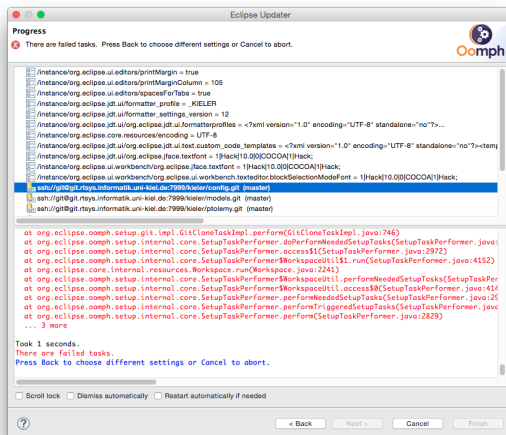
Eclipse Updater

Progress

There are failed tasks. Press Back to choose different settings or Cancel to abort.

Oomph

/instance/org.eclipse.ui.editors/printMargin = true
/instance/org.eclipse.ui.editors/printMarginColumn = 105
/instance/org.eclipse.ui.editors/spacesForTabs = true
/instance/org.eclipse.jdt.ui/formatter_profile = _KIELER
/instance/org.eclipse.jdt.ui/formatter_settings_version = 12
/instance/org.eclipse.jdt.ui/org.eclipse.jdt.ui.formatterprofiles = <?xml version="1.0" encoding="UTF-8" standalone="no"?>...
/instance/org.eclipse.core.resources/encoding = UTF-8
/instance/org.eclipse.jdt.ui/org.eclipse.jdt.ui.text.custom_code_templates = <?xml version="1.0" encoding="UTF-8" standalone="no"?><temp
/instance/org.eclipse.ui.workbench/org.eclipse.jface.textfont = 1|Hack|10.0|0|COCOA|1|Hack;
/instance/org.eclipse.ui.workbench/org.eclipse.jface.textfont = 1|Hack|10.0|0|COCOA|1|Hack;
/instance/org.eclipse.ui.workbench/org.eclipse.ui.workbench.texteditor.blockSelectionModeFont = 1|Hack|10.0|0|COCOA|1|Hack;
ssh://git@git.rtsys.informatik.uni-kiel.de:7999/kieler/config.git (master)
ssh://git@git.rtsys.informatik.uni-kiel.de:7999/kieler/models.git (master)
ssh://git@git.rtsys.informatik.uni-kiel.de:7999/kieler/ptolemy.git (master)

at org.eclipse.oomph.setup.git.impl.GitCloneTaskImpl.perform(GitCloneTaskImpl.java:746)
at org.eclipse.oomph.setup.internal.core.SetupTaskPerformer.doPerformNeededSetupTasks(SetupTaskPerformer.java:
at org.eclipse.oomph.setup.internal.core.SetupTaskPerformer.access$1(SetupTaskPerformer.java:2972)
at org.eclipse.oomph.setup.internal.core.SetupTaskPerformer$WorkspaceUtil$1.run(SetupTaskPerformer.java:4152)
at org.eclipse.core.internal.resources.Workspace.run(Workspace.java:2241)
at org.eclipse.oomph.setup.internal.core.SetupTaskPerformer$WorkspaceUtil.performNeededSetupTasks(SetupTaskPer
at org.eclipse.oomph.setup.internal.core.SetupTaskPerformer$WorkspaceUtil.access$0(SetupTaskPerformer.java:414
at org.eclipse.oomph.setup.internal.core.SetupTaskPerformer.performNeededSetupTasks(SetupTaskPerformer.java:29
at org.eclipse.oomph.setup.internal.core.SetupTaskPerformer.performTriggeredSetupTasks(SetupTaskPerformer.java
at org.eclipse.oomph.setup.internal.core.SetupTaskPerformer.perform(SetupTaskPerformer.java:2829)
... 3 more

Took 1 seconds.
There are failed tasks.
Press Back to choose different settings or Cancel to abort.

Scroll lock
Dismiss automatically
Restart automatically if needed

?
< Back
Next >
Cancel
Finish